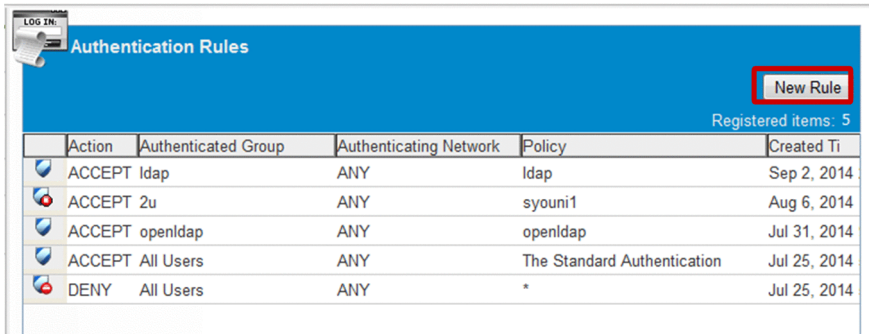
LOG IN:

Authentication Rules

New Rule

Registered items: 5

| | Action | Authenticated Group | Authenticating Network | Policy | Created Ti |
|---|---|---|---|---|---|
| | ACCEPT | ldap | ANY | ldap | Sep 2, 2014 |
| | ACCEPT | 2u | ANY | syouni1 | Aug 6, 2014 |
| | ACCEPT | openldap | ANY | openldap | Jul 31, 2014 |
| | ACCEPT | All Users | ANY | The Standard Authentication | Jul 25, 2014 |
| | DENY | All Users | ANY | * | Jul 25, 2014 |